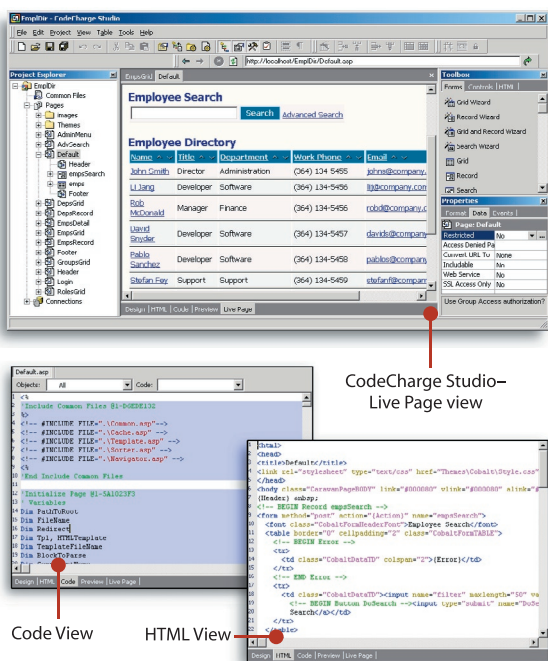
EmplDir - CodeCharge Studio

File Edit Project View Table Tools Help

Project Explorer

EmplDir
Common Files
Pages
images
Themes
AdminMenu
AdvSearch
Default
Header
empsSearch
emps
Footer
DepsGrid
DepsRecord
EmpsDetail
EmpsGrid
EmpsRecord
Footer
GroupsGrid
Header
Login
RolesGrid
Connections

EmpsGrid Default

http://localhost/EmplDir/Default.asp

Employee Search

Search Advanced Search

Employee Directory

| Name | Title | Department | Work Phone | Email |
|---|---|---|---|---|
| John Smith | Director | Administration | (364) 134-5455 | johns@company.com |
| Li Jang | Developer | Software | (364) 134-5456 | lij@company.com |
| Rob McDonald | Manager | Finance | (364) 134-5456 | robd@company.c |
| David Snyder | Developer | Software | (364) 134-5457 | davids@company |
| Pablo Sanchez | Developer | Software | (364) 134-5458 | pablos@company |
| Stefan Fey | Support | Support | (364) 134-5459 | stefanf@company |

Design HTML Code Preview Live Page

Toolbox
Forms Controls HTML
Grid Wizard
Record Wizard
Grid and Record Wizard
Search Wizard
Grid
Record
Search

Properties
Page: Default
Format Data Events
Restricted No
Access Denied Pa
Convert URL To None
Includable No
Web Service No
SSL Access Only No
Use Group Access authorization?

CodeCharge Studio–
Live Page view

Default.asp
Objects: All Code:
<%
'Include Common Files @1-D6EDE132
%>
<!-- #INCLUDE FILE=".\Common.asp"-->
<!-- #INCLUDE FILE=".\Cache.asp" -->
<!-- #INCLUDE FILE=".\Template.asp"-->
<!-- #INCLUDE FILE=".\Sorter.asp"-->
<!-- #INCLUDE FILE=".\Navigator.asp"-->
<%
'End Include Common Files

'Initialize Page @1-5A1023F3
' Variables
Dim PathToRoot
Dim FileName
Dim Redirect
Dim Tpl, HTMLTemplate
Dim TemplateFileName
Dim BlockToParse

Design HTML Code Preview Live Page

<html>
<head>
<title>Default</title>
<link rel="stylesheet" type="text/css" href="Themes\Cobalt\Style.css"
</head>
<body class="CarsonPageBODY" link="#000080" vlink="#000080" alink="#
{Header} &nbsp;
<!-- BEGIN Record empsSearch -->
<form method="post" action="{Action}" name="empsSearch">
<font class="CobaltFormHeaderFont">Employee Search</font>
<table border="0" cellpadding="2" class="CobaltFormTABLE">
<!-- BEGIN Error -->
<tr>
<td class="CobaltDataTD" colspan="2">{Error}</td>
</tr>
<!-- END Error -->
<tr>
<td class="CobaltDataTD"><input name="filter" maxlength="50" va
<!-- BEGIN Button DoSearch --><input type="submit" name="DoSe
Search</a></td>
</tr>
</table>

Design HTML Code Preview Live Page

Code View

HTML View